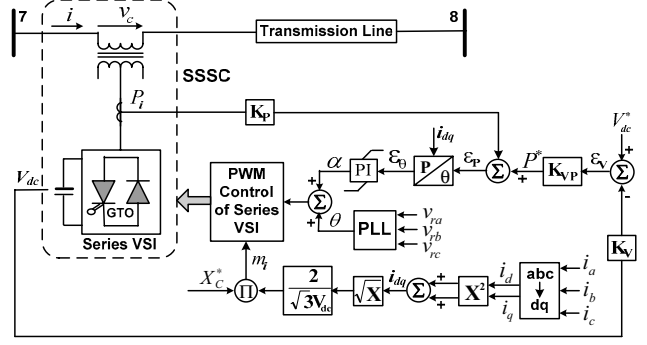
7

$i$

$v_c$

Transmission Line

8

SSSC

$P_i$

$K_P$

$V_{dc}^*$

$V_{dc}$

GTO

Series VSI

PWM Control of Series VSI

$\alpha$

PI

$\varepsilon_\theta$

$i_{dq}$

$\frac{P}{\theta}$

$\varepsilon_P$

$P^*$

$K_{VP}$

$\varepsilon_V$

$\Sigma$

+

-

+

+

$\Sigma$

$\theta$

PLL

$v_{ra}$

$v_{rb}$

$v_{rc}$

$\Sigma$

+

-

$K_V$

$m_i$

$X_C^*$

$\Pi$

$\frac{2}{\sqrt{3}V_{dc}}$

$\sqrt{X}$

$i_{dq}$

$\Sigma$

$X^2$

$i_d$

$i_q$

abc

dq

$i_a$

$i_b$

$i_c$